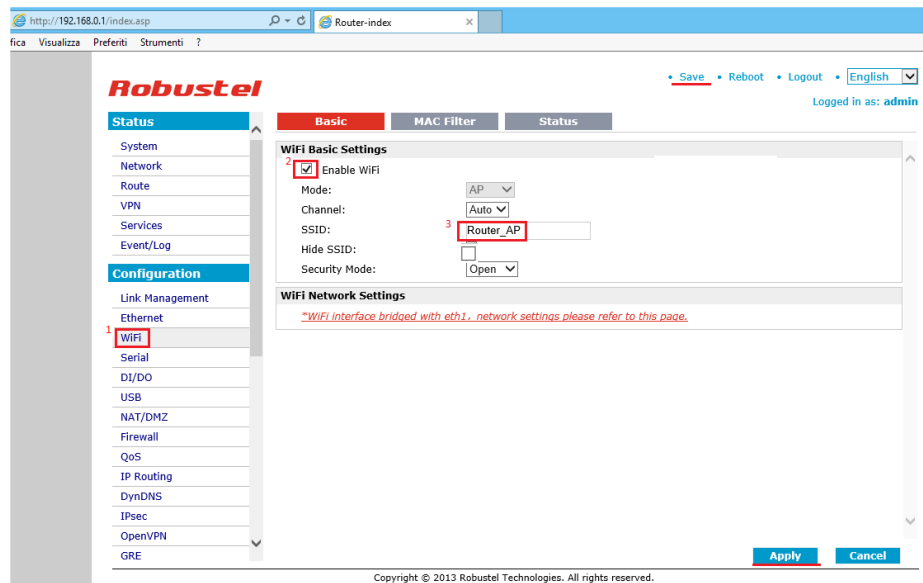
http://192.168.0.1/index.asp
Router-index
fica Visualizza Preferiti Strumenti ?

Robustel

• Save • Reboot • Logout • English
Logged in as: admin

Status
System
Network
Route
VPN
Services
Event/Log

Configuration
Link Management
Ethernet
1 WiFi
Serial
DI/DO
USB
NAT/DMZ
Firewall
QoS
IP Routing
DynDNS
IPsec
OpenVPN
GRE

Basic | MAC Filter | Status

WiFi Basic Settings
2 Enable WiFi
Mode: AP
Channel: Auto
SSID: 3 Router_AP
Hide SSID:
Security Mode: Open

WiFi Network Settings
*WiFi interface bridged with eth1, network settings please refer to this page.

Apply Cancel

Copyright © 2013 Robustel Technologies. All rights reserved.